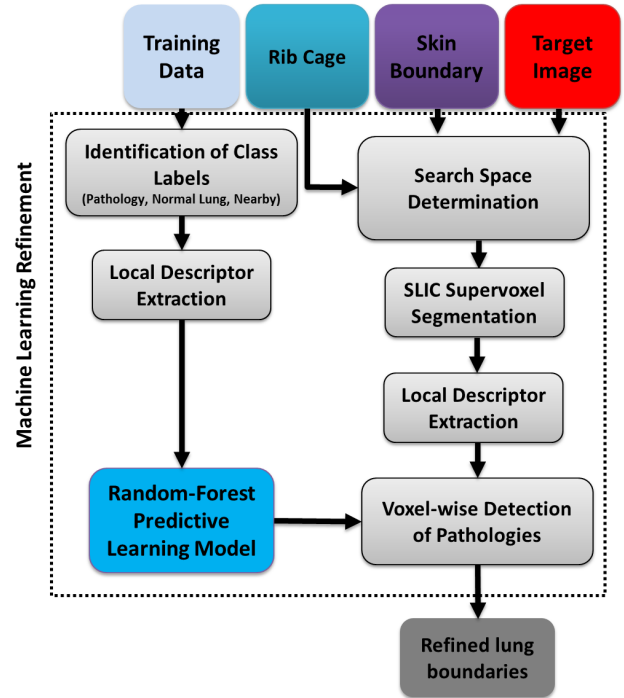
Training Data

Rib Cage

Skin Boundary

Target Image

Machine Learning Refinement

Identification of Class Labels (Pathology, Normal Lung, Nearby)

Search Space Determination

Local Descriptor Extraction

SLIC Supervoxel Segmentation

Local Descriptor Extraction

Random-Forest Predictive Learning Model

Voxel-wise Detection of Pathologies

Refined lung boundaries